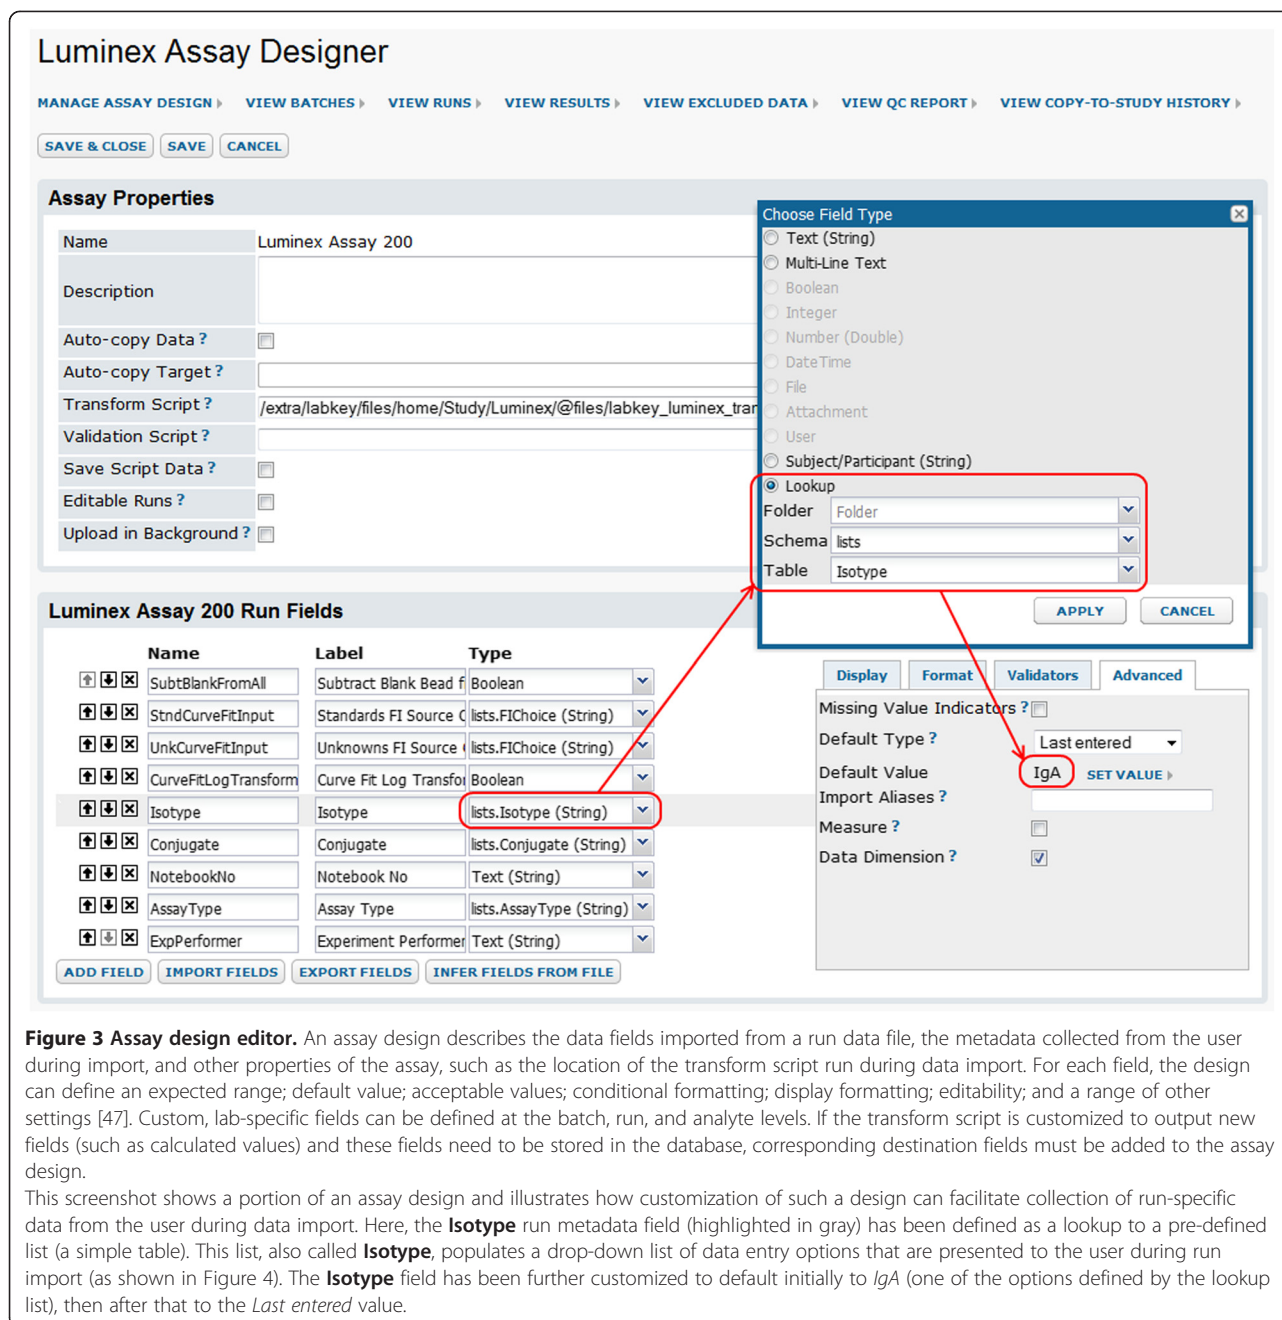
Luminex Assay Designer

MANAGE ASSAY DESIGN VIEW BATCHES VIEW RUNS VIEW RESULTS VIEW EXCLUDED DATA VIEW QC REPORT VIEW COPY-TO-STUDY HISTORY

SAVE & CLOSE SAVE CANCEL

Assay Properties

| Name | Luminex Assay 200 |
|---|---|
| Description | |
| Auto-copy Data ? | |
| Auto-copy Target ? | |
| Transform Script ? | /extra/labkey/files/home/Study/Luminex/@files/labkey_luminex_tran |
| Validation Script ? | |
| Save Script Data ? | |
| Editable Runs ? | |
| Upload in Background ? | |

Choose Field Type
Text (String)
Multi-Line Text
Boolean
Integer
Number (Double)
DateTime
File
Attachment
User
Subject/Participant (String)
Lookup
Folder Folder
Schema lists
Table Isotype
APPLY CANCEL

Luminex Assay 200 Run Fields

| Name | Label | Type |
|---|---|---|
| SubtBlankFromAll | Subtract Blank Bead f | Boolean |
| StndCurveFitInput | Standards FI Source ( | lists.FIChoice (String) |
| UnkCurveFitInput | Unknowns FI Source ( | lists.FIChoice (String) |
| CurveFitLogTransform | Curve Fit Log Transfo | Boolean |
| Isotype | Isotype | lists.Isotype (String) |
| Conjugate | Conjugate | lists.Conjugate (String) |
| NotebookNo | Notebook No | Text (String) |
| AssayType | Assay Type | lists.AssayType (String) |
| ExpPerformer | Experiment Performer | Text (String) |

ADD FIELD IMPORT FIELDS EXPORT FIELDS INFER FIELDS FROM FILE

Display Format Validators Advanced
Missing Value Indicators ?
Default Type ? Last entered
Default Value IgA SET VALUE
Import Aliases ?
Measure ?
Data Dimension ?

**Figure 3 Assay design editor.** An assay design describes the data fields imported from a run data file, the metadata collected from the user during import, and other properties of the assay, such as the location of the transform script run during data import. For each field, the design can define an expected range; default value; acceptable values; conditional formatting; display formatting; editability; and a range of other settings [47]. Custom, lab-specific fields can be defined at the batch, run, and analyte levels. If the transform script is customized to output new fields (such as calculated values) and these fields need to be stored in the database, corresponding destination fields must be added to the assay design.
This screenshot shows a portion of an assay design and illustrates how customization of such a design can facilitate collection of run-specific data from the user during data import. Here, the **Isotype** run metadata field (highlighted in gray) has been defined as a lookup to a pre-defined list (a simple table). This list, also called **Isotype**, populates a drop-down list of data entry options that are presented to the user during run import (as shown in Figure 4). The **Isotype** field has been further customized to default initially to *IgA* (one of the options defined by the lookup list), then after that to the *Last entered* value.